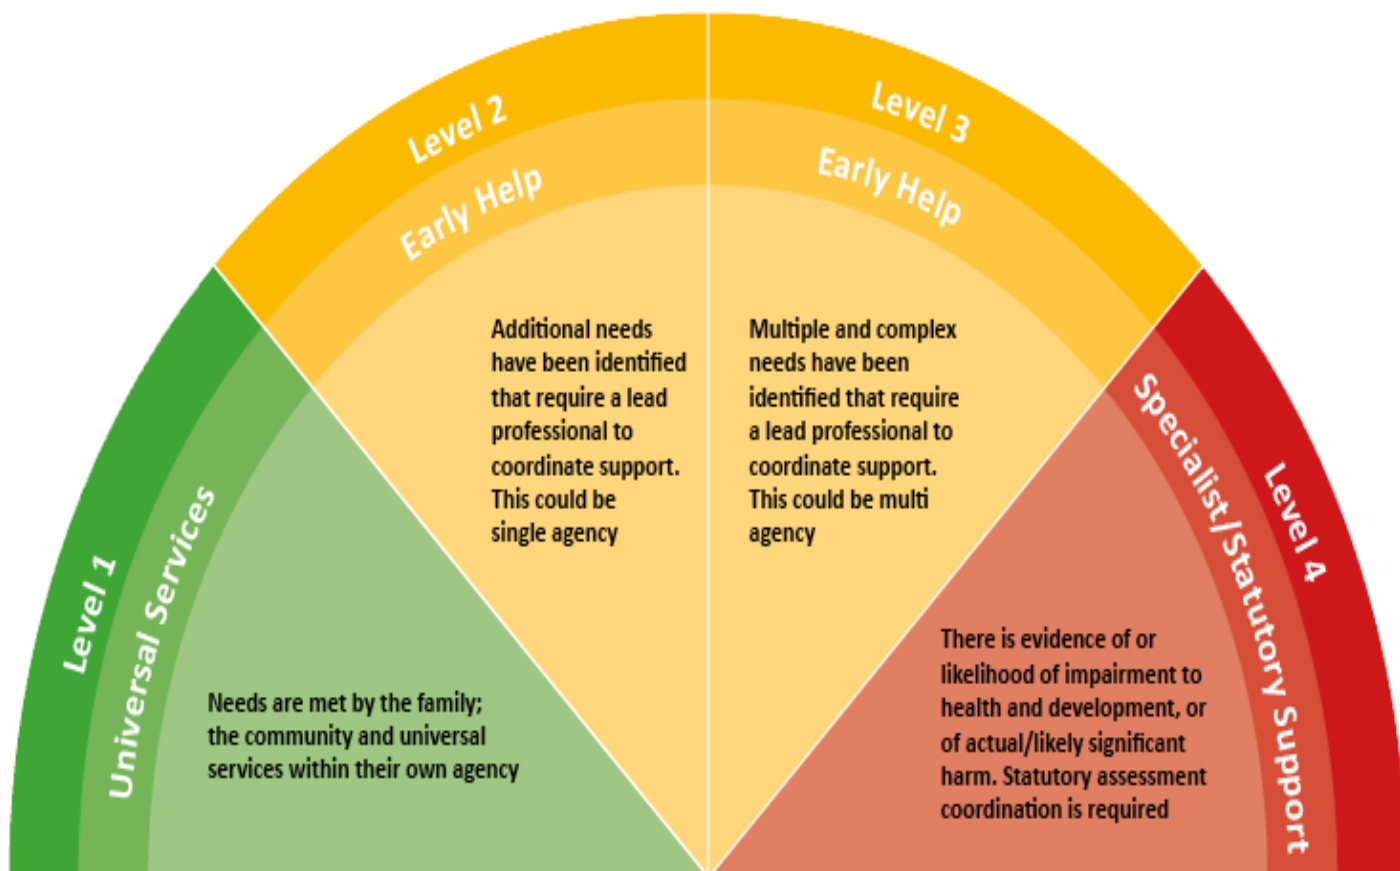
Level 1
Universal Services

Needs are met by the family; the community and universal services within their own agency

Level 2
Early Help

Additional needs have been identified that require a lead professional to coordinate support. This could be single agency

Level 3
Early Help

Multiple and complex needs have been identified that require a lead professional to coordinate support. This could be multi agency

Level 4
Specialist/Statutory Support

There is evidence of or likelihood of impairment to health and development, or of actual/likely significant harm. Statutory assessment coordination is required